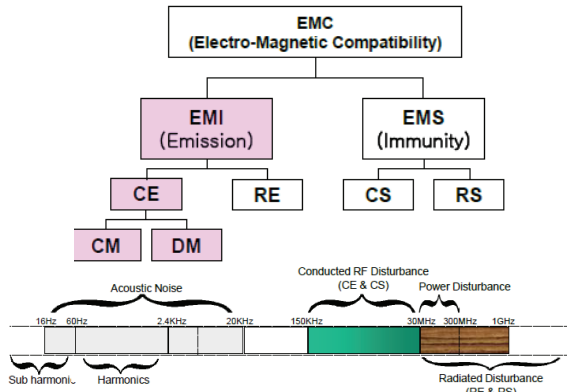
EMC
(Electro-Magnetic Compatibility)

EMI
(Emission)

EMS
(Immunity)

CE

RE

CS

RS

CM

DM

Acoustic Noise

Conducted RF Disturbance
(CE & CS)

Power Disturbance

16Hz 60Hz 2.4KHz 20KHz 150KHz 30MHz 300MHz 1GHz

Sub harmonic

Harmonics

Radiated Disturbance
(RE & RS)